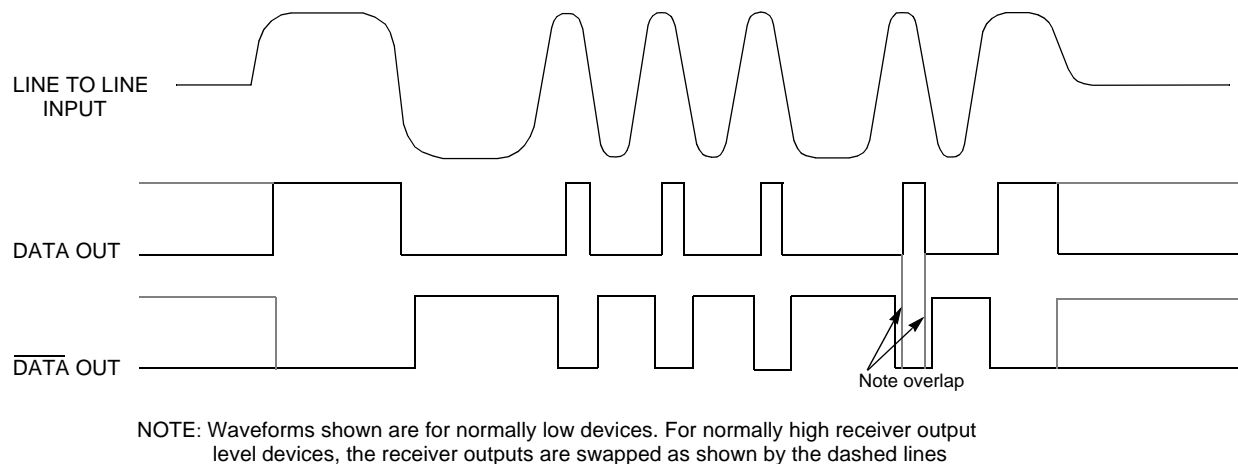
LINE TO LINE INPUT

DATA OUT

$\overline{\text{DATA}}$ OUT

Note overlap

NOTE: Waveforms shown are for normally low devices. For normally high receiver output level devices, the receiver outputs are swapped as shown by the dashed lines